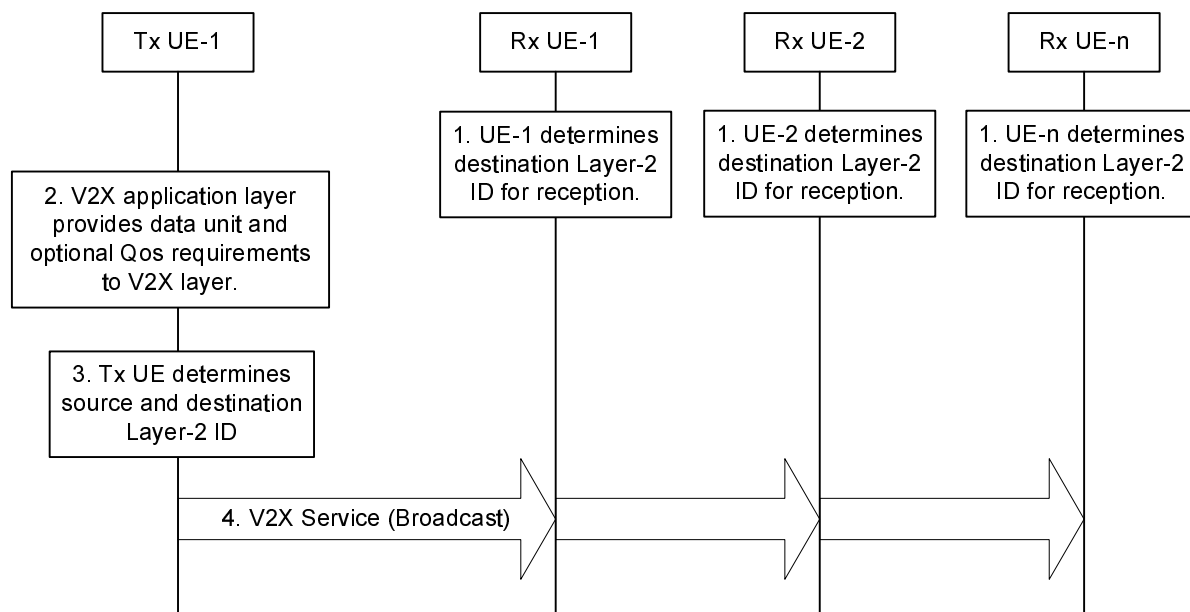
Tx UE-1

Rx UE-1

Rx UE-2

Rx UE-n

1. UE-1 determines destination Layer-2 ID for reception.

1. UE-2 determines destination Layer-2 ID for reception.

1. UE-n determines destination Layer-2 ID for reception.

2. V2X application layer provides data unit and optional Qos requirements to V2X layer.

3. Tx UE determines source and destination Layer-2 ID

4. V2X Service (Broadcast)